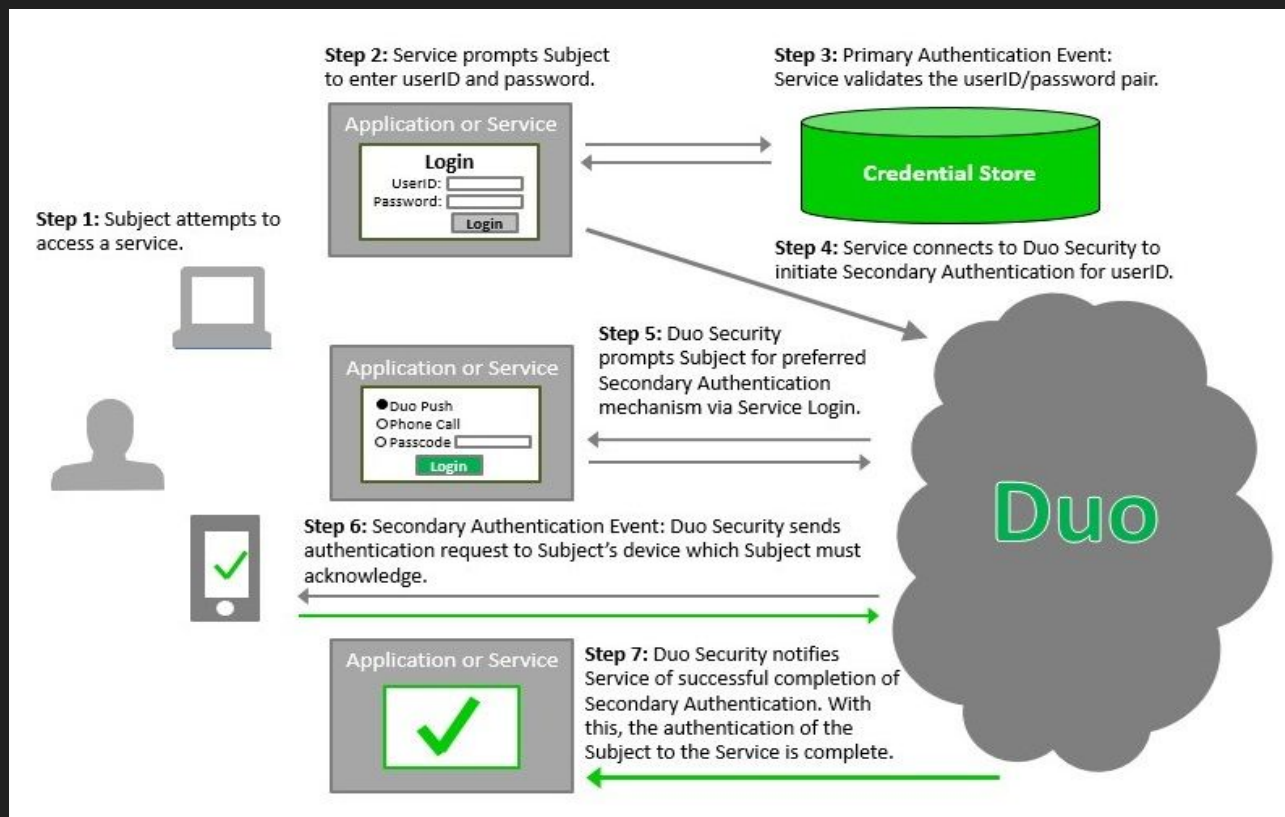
Step 2: Service prompts Subject to enter userID and password.

Step 3: Primary Authentication Event: Service validates the userID/password pair.

Application or Service

Login
UserID:
Password:
Login

Credential Store

Step 1: Subject attempts to access a service.

Step 4: Service connects to Duo Security to initiate Secondary Authentication for userID.

Step 5: Duo Security prompts Subject for preferred Secondary Authentication mechanism via Service Login.

Application or Service

Duo Push
Phone Call
Passcode
Login

Duo

Step 6: Secondary Authentication Event: Duo Security sends authentication request to Subject's device which Subject must acknowledge.

Application or Service

Step 7: Duo Security notifies Service of successful completion of Secondary Authentication. With this, the authentication of the Subject to the Service is complete.